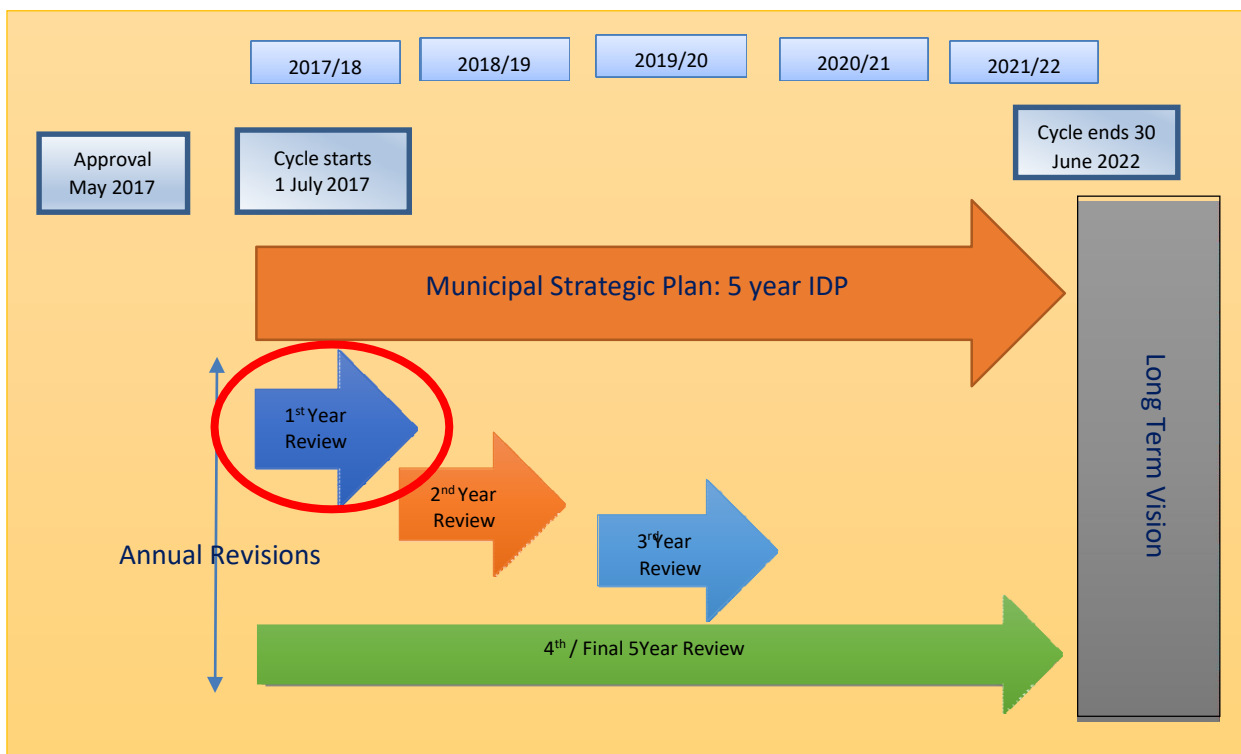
2017/18

2018/19

2019/20

2020/21

2021/22

Approval May 2017

Cycle starts 1 July 2017

Cycle ends 30 June 2022

Municipal Strategic Plan: 5 year IDP

Long Term Vision

1$^{st}$ Year Review

2$^{nd}$ Year Review

3$^{rd}$ Year Review

Annual Revisions

4$^{th}$ / Final 5Year Review